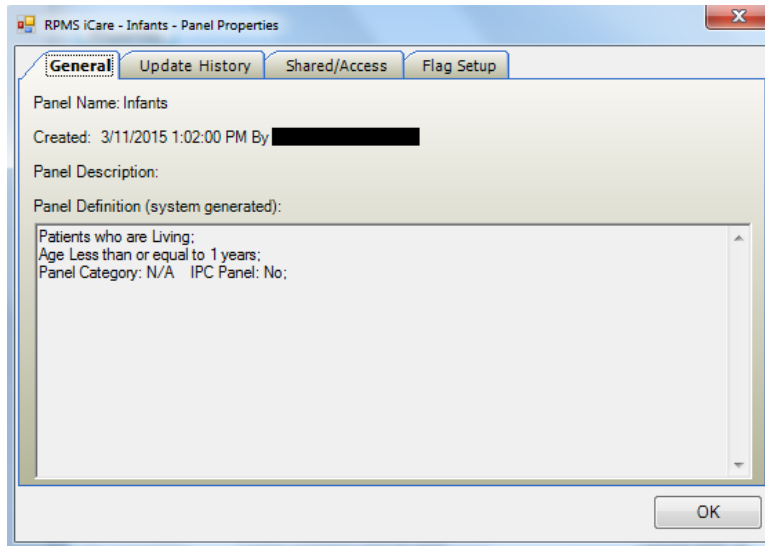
RPMS iCare - Infants - Panel Properties

General | Update History | Shared/Access | Flag Setup

Panel Name: Infants

Created: 3/11/2015 1:02:00 PM By

Panel Description:

Panel Definition (system generated):

Patients who are Living;
Age Less than or equal to 1 years;
Panel Category: N/A IPC Panel: No;

OK